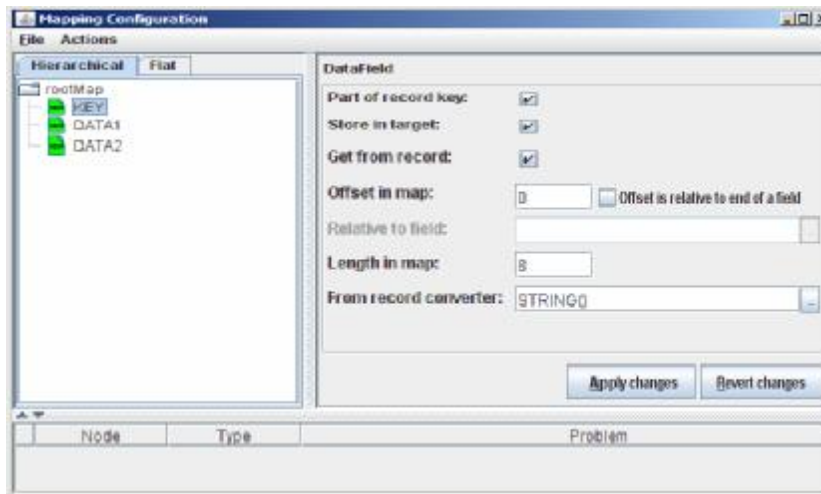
Mapping Configuration

File Actions

Hierarchical | Flat

rootMap
KEY
DATA1
DATA2

DataField

Part of record key:
Store in target:
Get from record:
Offset in map: 0 Offset is relative to end of a field
Relative to field:
Length in map: 8
From record converter: STRING()

Apply changes | Revert changes

| Node | Type | Problem |
|---|---|---|